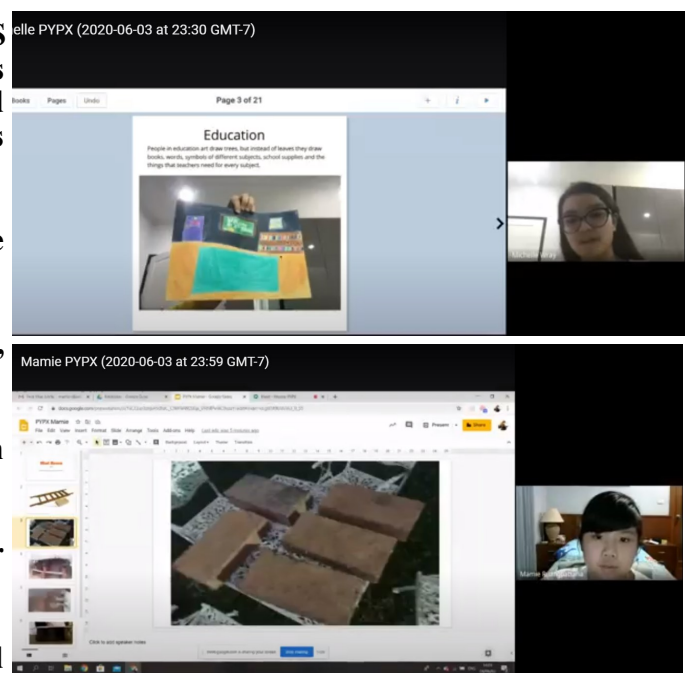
elle PYPX (2020-06-03 at 23:30 GMT-7)

Books Pages Undo

Page 3 of 21

Education

People in education art draw trees, but instead of leaves they draw books, words, symbols of different subjects, school supplies and the things that teachers need for every subject.

Michelle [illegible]

Mamie PYPX (2020-06-03 at 23:59 GMT-7)

PYPX Mamie

File Edit View Insert Format Slide Arrange Tools Add-ons Help

Present Share

Click to add speaker notes

Mamie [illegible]